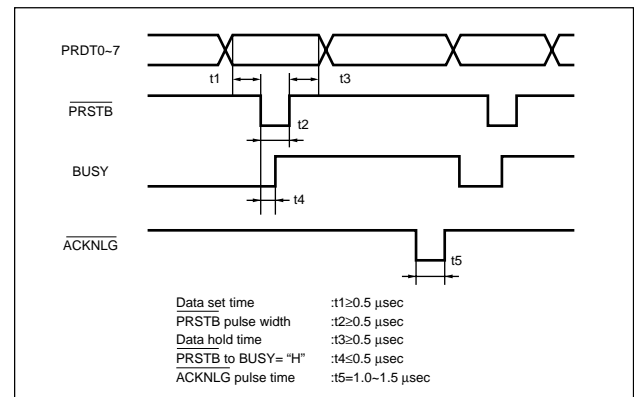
PRDT0~7

t1

t3

$\overline{PRSTB}$

t2

BUSY

t4

$\overline{ACKNLG}$

t5

Data set time :t1≥0.5 μsec
$\overline{PRSTB}$ pulse width :t2≥0.5 μsec
Data hold time :t3≥0.5 μsec
$\overline{PRSTB}$ to BUSY= "H" :t4≤0.5 μsec
$\overline{ACKNLG}$ pulse time :t5=1.0~1.5 μsec